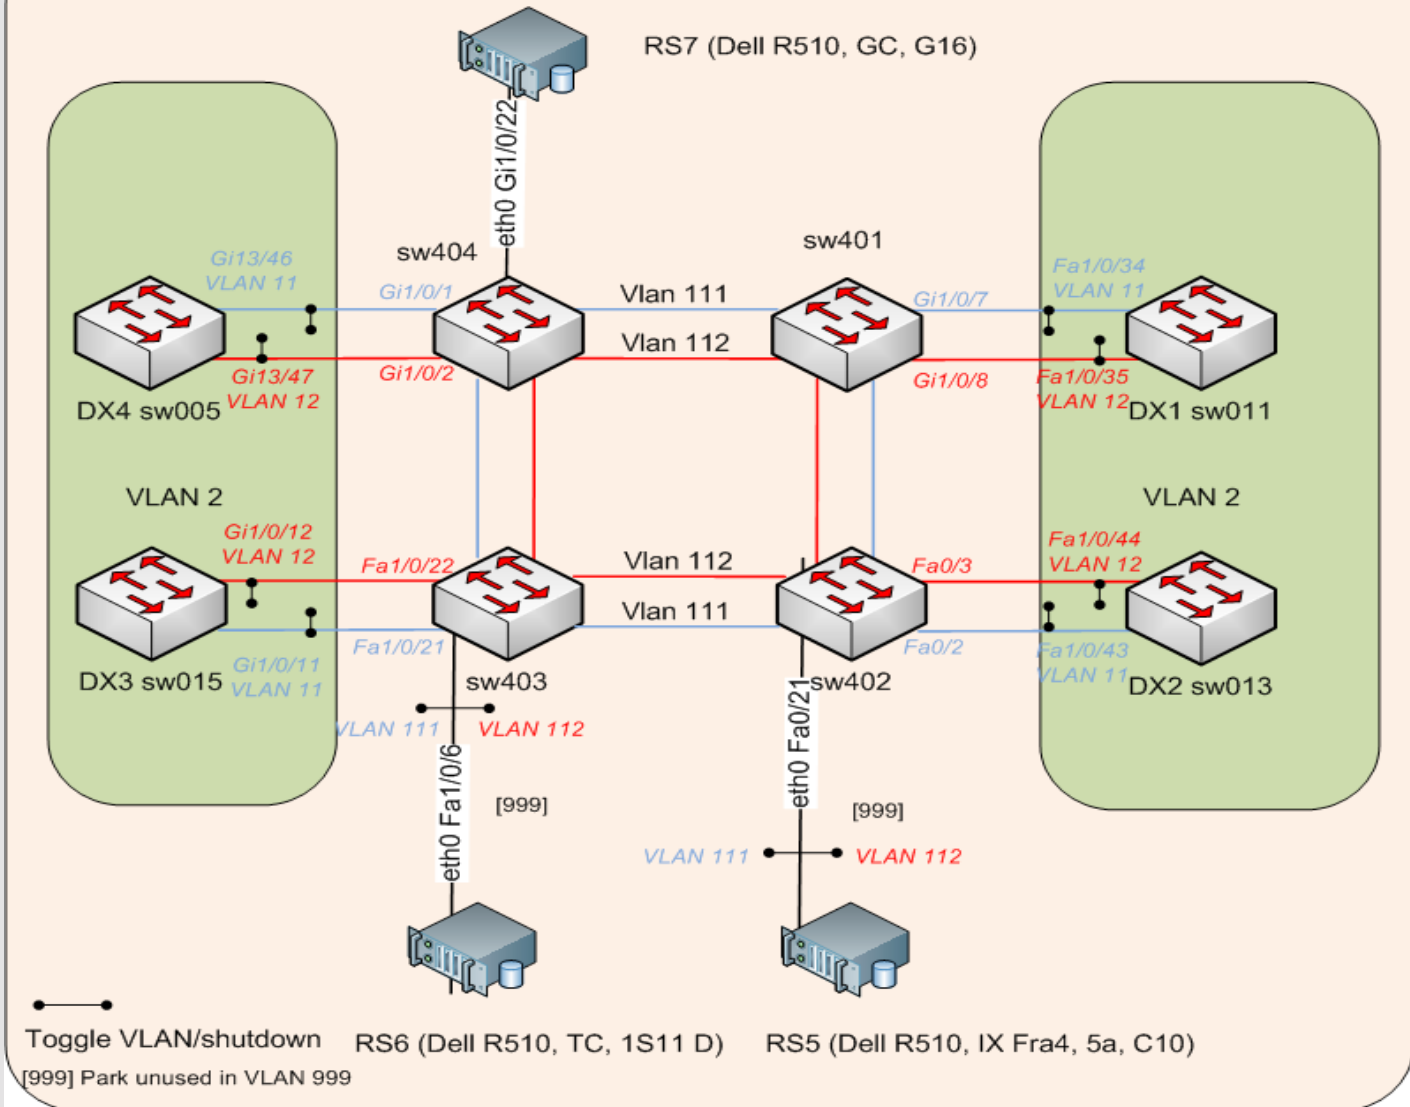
RS7 (Dell R510, GC, G16)

eth0 Gi1/0/22

sw404

sw401

Gi13/46
VLAN 11

Gi1/0/1

Vlan 111

Gi1/0/7

Fa1/0/34
VLAN 11

Vlan 112

Gi13/47
VLAN 12

Gi1/0/2

Gi1/0/8

Fa1/0/35
VLAN 12

DX4 sw005

DX1 sw011

VLAN 2

VLAN 2

Gi1/0/12
VLAN 12

Fa1/0/22

Vlan 112

Fa0/3

Fa1/0/44
VLAN 12

Vlan 111

Fa1/0/21

Fa0/2

Fa1/0/43
VLAN 11

DX3 sw015

Gi1/0/11
VLAN 11

sw403

sw402

DX2 sw013

VLAN 111

VLAN 112

eth0 Fa1/0/6

[999]

eth0 Fa0/21

[999]

VLAN 111

VLAN 112

Toggle VLAN/shutdown

RS6 (Dell R510, TC, 1S11 D)

RS5 (Dell R510, IX Fra4, 5a, C10)

[999] Park unused in VLAN 999